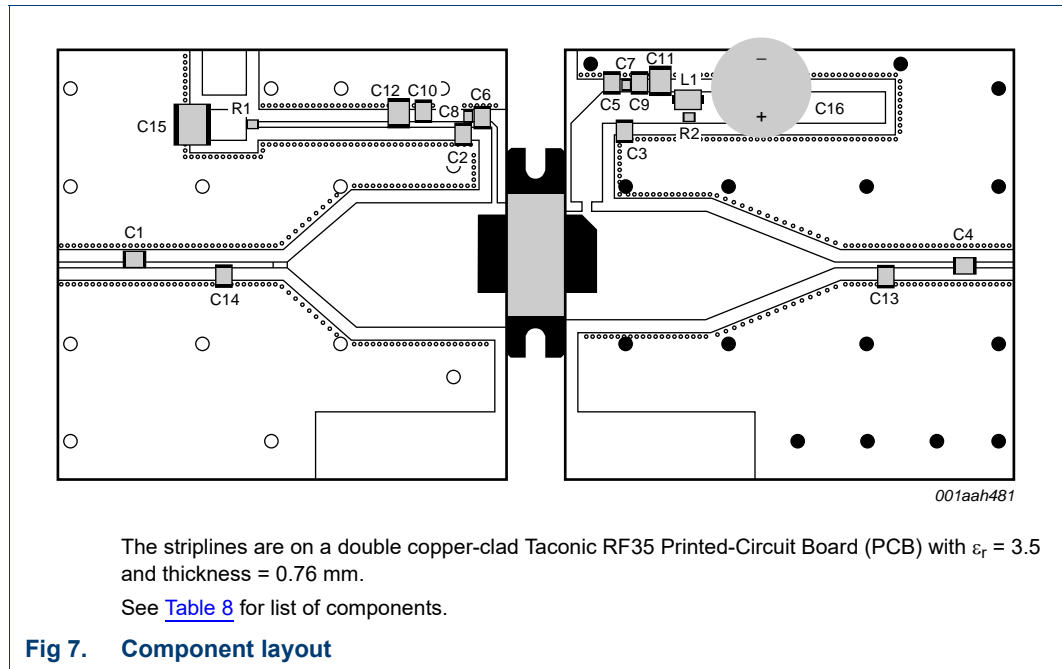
C12 C10 C6
R1
C8
C15
C2
C7 C11
C5 C9 L1
−
C16
+
R2
C3
C1
C14
C4
C13
001aah481

The striplines are on a double copper-clad Taconic RF35 Printed-Circuit Board (PCB) with $\varepsilon_r$ = 3.5 and thickness = 0.76 mm.

See Table 8 for list of components.

Fig 7. Component layout